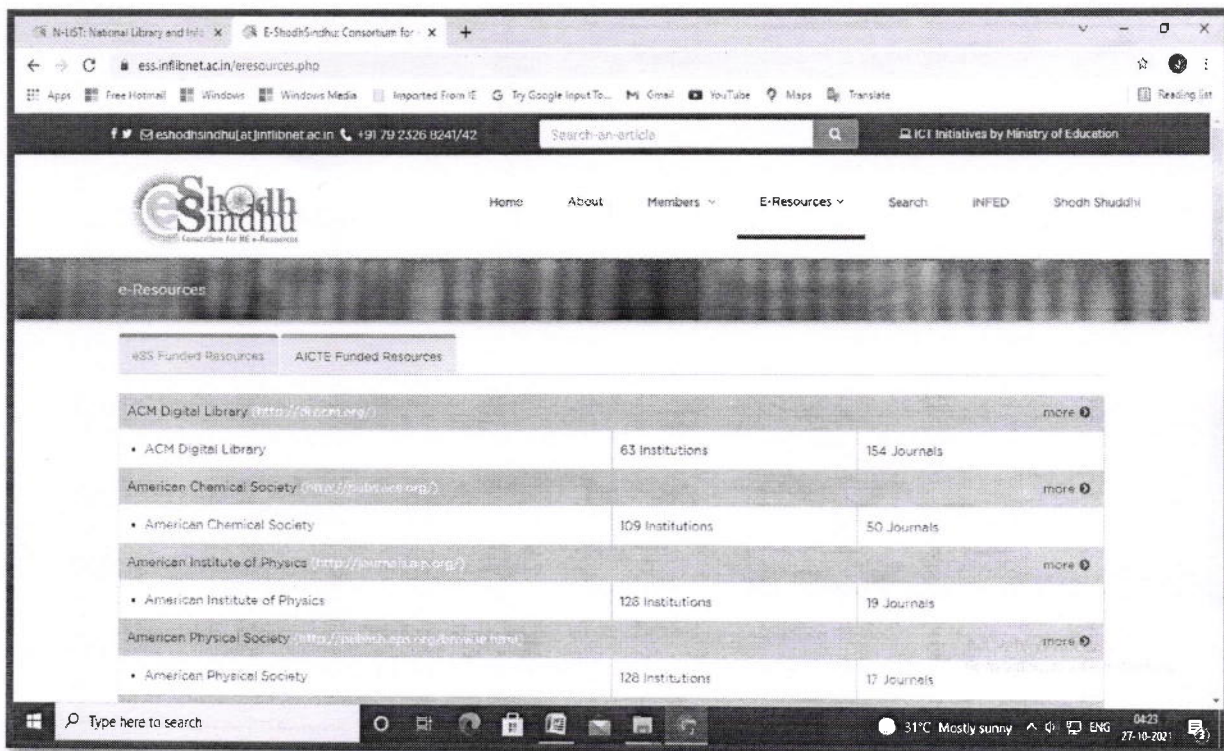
N-LIST: National Library and Inf × E-ShodhSindhu: Consortium for × +

ess.inflibnet.ac.in/eresources.php

Apps Free Hotmail Windows Windows Media Imported From IE Try Google Input To... Gmail YouTube Maps Translate Reading list

eshodhsindhu[at]inflibnet.ac.in +91 79 2326 8241/42 Search-an-article ICT Initiatives by Ministry of Education

eShodh Sindhu Consortium for HE e-Resources

Home About Members E-Resources Search INFED Shodh Shuddhi

e-Resources

eSS Funded Resources AICTE Funded Resources

| ACM Digital Library (http://dl.acm.org/) | | more |
|---|---|---|
| • ACM Digital Library | 63 Institutions | 154 Journals |
| American Chemical Society (http://pubs.acs.org/) | | more |
| • American Chemical Society | 109 Institutions | 50 Journals |
| American Institute of Physics (http://journals.aip.org/) | | more |
| • American Institute of Physics | 128 Institutions | 19 Journals |
| American Physical Society (http://publish.aps.org/browse.html) | | more |
| • American Physical Society | 128 Institutions | 17 Journals |

Type here to search

31°C Mostly sunny ENG 04:23 27-10-2021